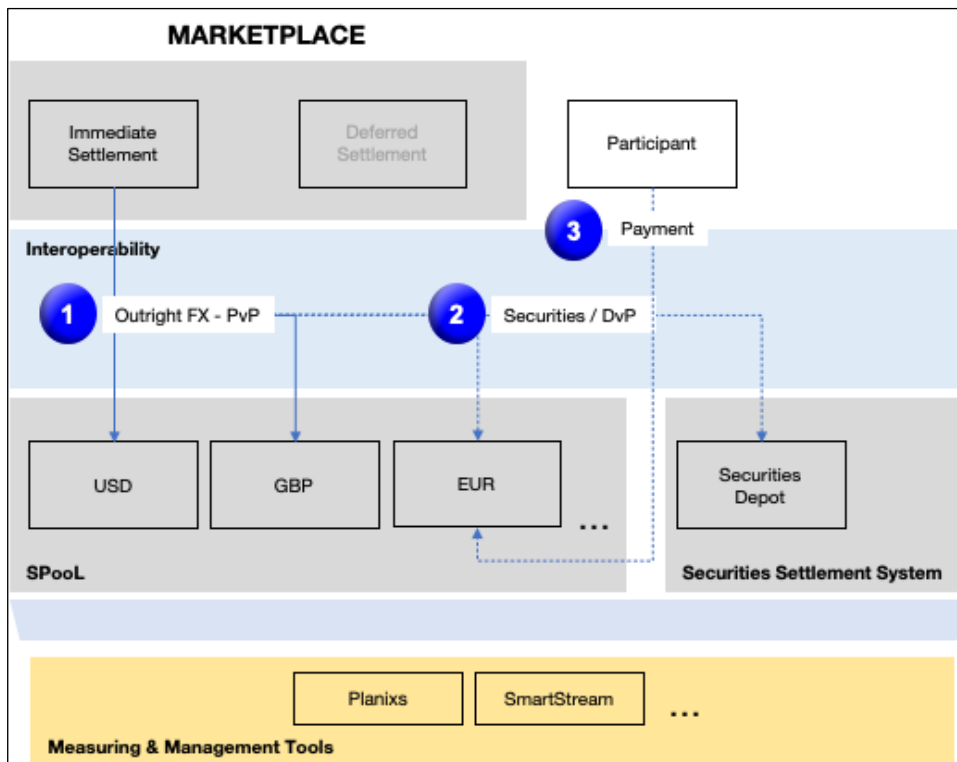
MARKETPLACE

Immediate Settlement

Deferred Settlement

Participant

3 Payment

Interoperability

1 Outright FX - PvP

2 Securities / DvP

USD

GBP

EUR

...

Securities Depot

SPooL

Securities Settlement System

Planixs

SmartStream

...

Measuring & Management Tools